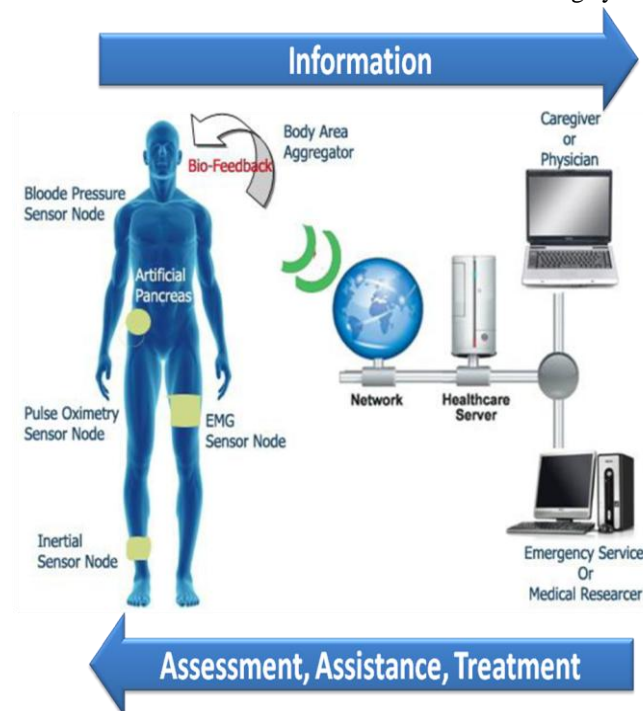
Information

Body Area Aggregator

Bio-Feedback

Caregiver or Physician

Bloode Pressure Sensor Node

Artificial Pancreas

Network

Healthcare Server

Pulse Oximetry Sensor Node

EMG Sensor Node

Inertial Sensor Node

Emergency Service Or Medical Researcer

Assessment, Assistance, Treatment